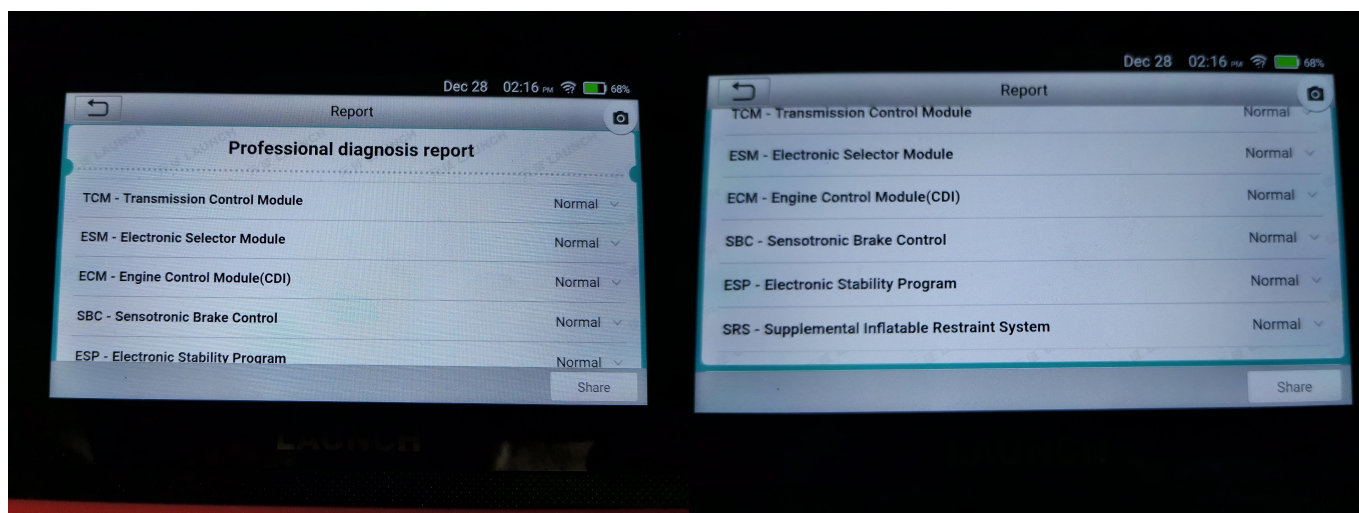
Dec 28 02:16 PM 68%

Report

Professional diagnosis report

TCM - Transmission Control Module Normal

ESM - Electronic Selector Module Normal

ECM - Engine Control Module(CDI) Normal

SBC - Sensotronic Brake Control Normal

ESP - Electronic Stability Program Normal

Share

LAUNCH

Dec 28 02:16 PM 68%

Report

TCM - Transmission Control Module Normal

ESM - Electronic Selector Module Normal

ECM - Engine Control Module(CDI) Normal

SBC - Sensotronic Brake Control Normal

ESP - Electronic Stability Program Normal

SRS - Supplemental Inflatable Restraint System Normal

Share